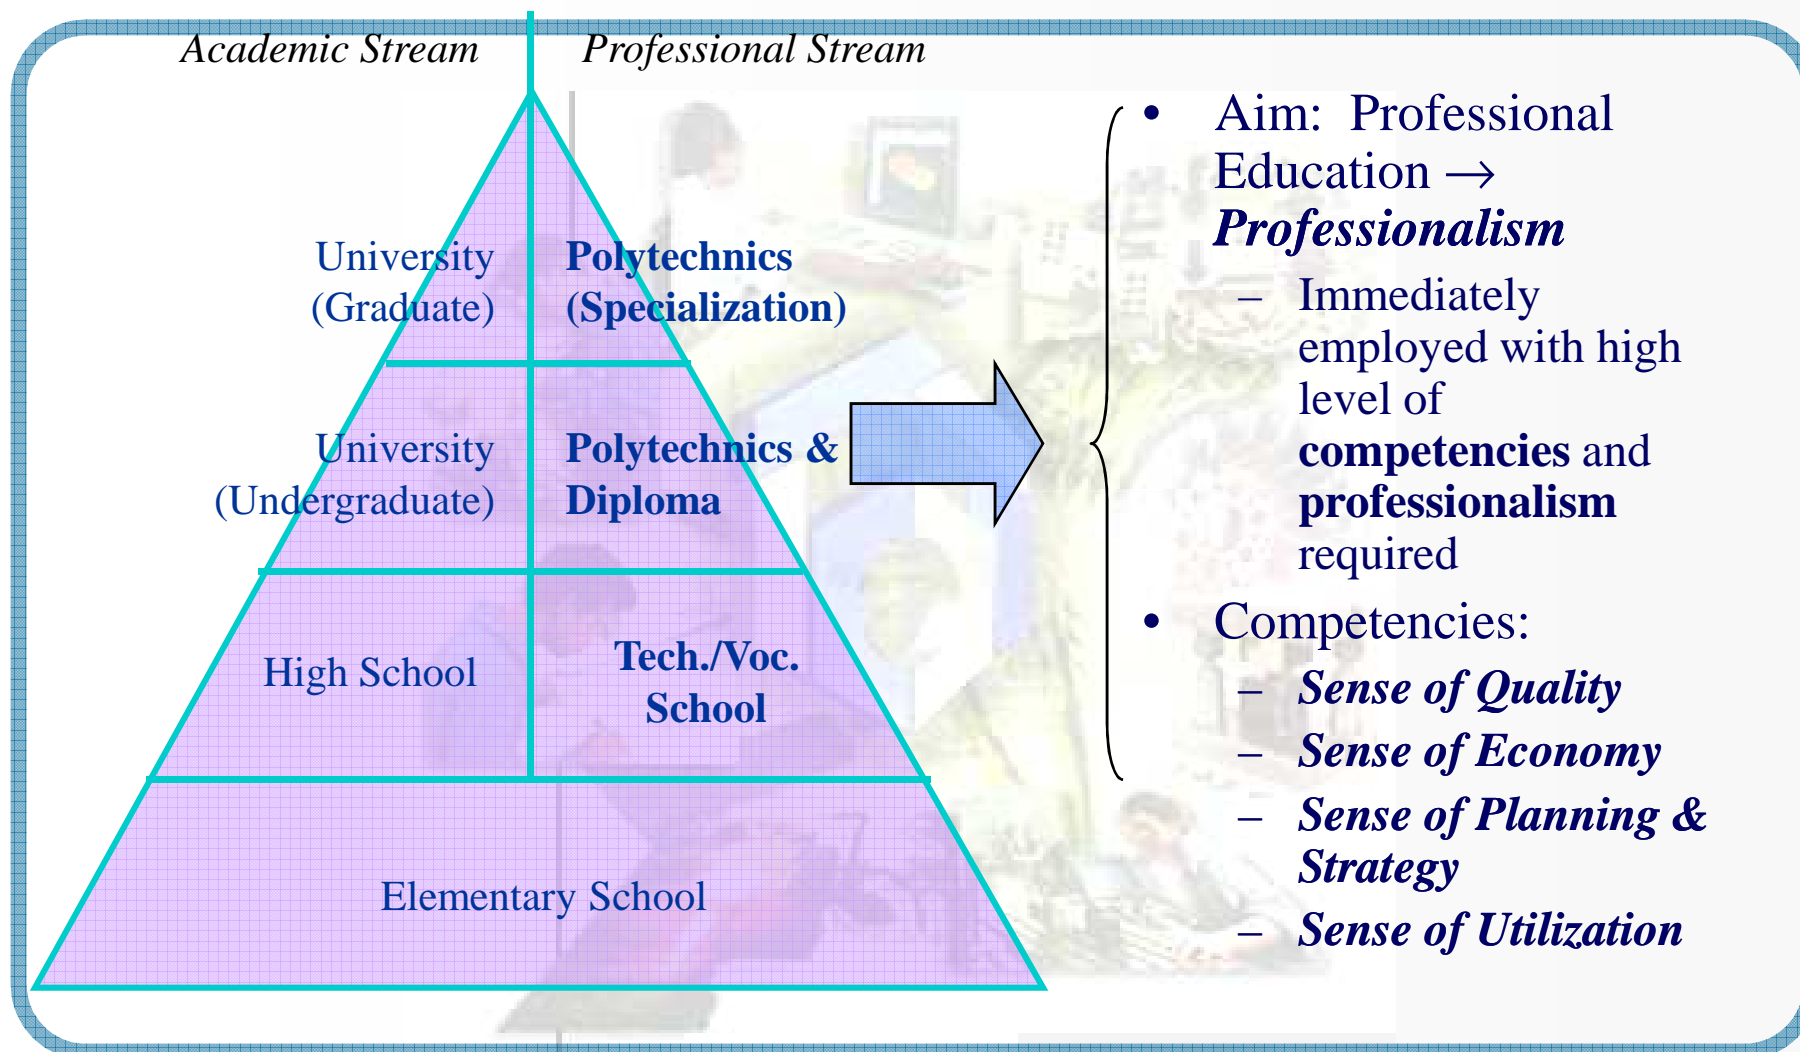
Academic Stream

Professional Stream

University (Graduate)

**Polytechnics (Specialization)**

University (Undergraduate)

**Polytechnics & Diploma**

High School

**Tech./Voc. School**

Elementary School

- Aim: Professional Education → ***Professionalism***
  - Immediately employed with high level of **competencies** and **professionalism** required
- Competencies:
  - ***Sense of Quality***
  - ***Sense of Economy***
  - ***Sense of Planning & Strategy***
  - ***Sense of Utilization***